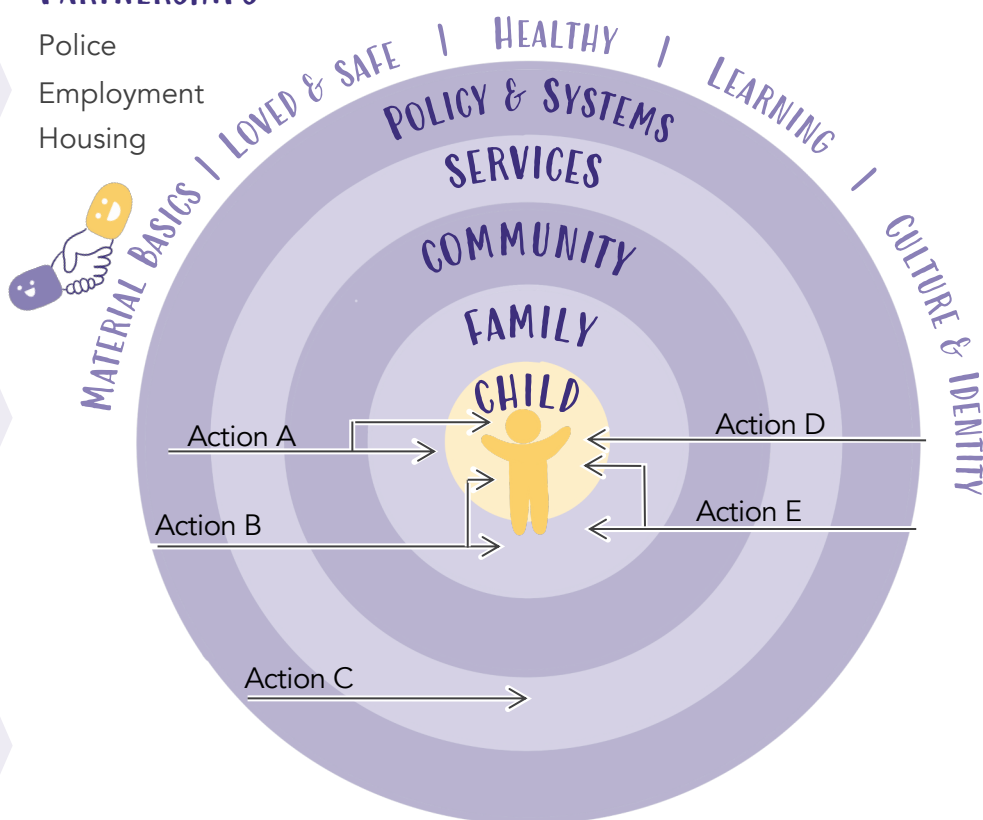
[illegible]

Police

Employment

Housing

MATERIAL BASICS | LOVED & SAFE | HEALTHY | LEARNING | CULTURE & IDENTITY

POLICY & SYSTEMS

SERVICES

COMMUNITY

FAMILY

CHILD

Action A

Action B

Action C

Action D

Action E